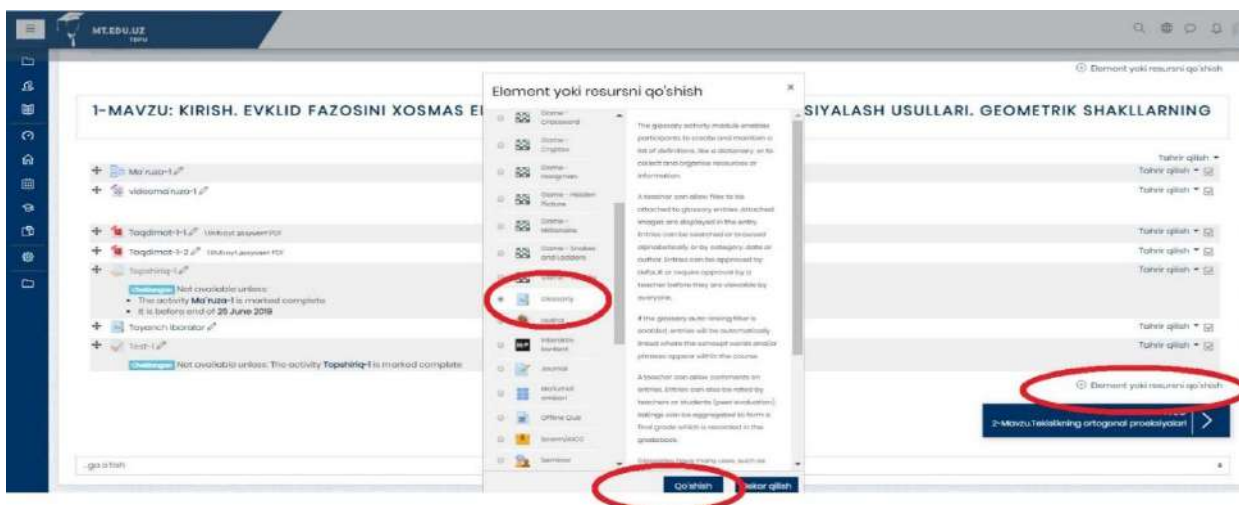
MT.EDU.UZ

Element yoki resursni qo'shish

1-MAVZU: KIRISH. EVKLID FAZOSINI XOSMAS El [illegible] SIYALASH USULLARI. GEOMETRIK SHAKLLARNING

Tahrir qilish

Ma'ruza-1

videoma'ruza-1

Taqdimot-1-1 Unburst yuqoriga PDF

Taqdimot-1-2 Unburst yuqoriga PDF

Topshiriq-1

Cheklangan Not available unless:
• The activity Ma'ruza-1 is marked complete
• It is before end of 20 June 2019

Tayanch iboralar

Test-1

Cheklangan Not available unless: The activity Topshiriq-1 is marked complete

Element yoki resursni qo'shish

2-Mavzu.Tekislikning ortogonal proeksiyalari

...ga o'tish

Element yoki resursni qo'shish

Game - Crossword
Game - Cryptex
Game - Hangman
Game - Hidden Picture
Game - Millionaire
Game - Snakes and Ladders
Glossary
Journal
Interactive Content
Journal
Mahsulot emblem
Offline Quiz
ScormSCO
Seminar

The glossary activity module enables participants to create and maintain a list of definitions, like a dictionary, or to collect and organise resources or information.

A teacher can allow files to be attached to glossary entries. Attached images are displayed in the entry. Entries can be searched or browsed alphabetically or by category, date or author. Entries can be approved by default or require approval by a teacher before they are viewable by everyone.

If the glossary auto-linking filter is enabled, entries will be automatically linked where the concept words and/or phrases appear within the course.

A teacher can allow comments on entries. Entries can also be rated by teachers or students (peer evaluation). Ratings can be aggregated to form a final grade which is recorded in the gradebook.

Glossaries have many uses, such as

Qo'shish
Bekor qilish